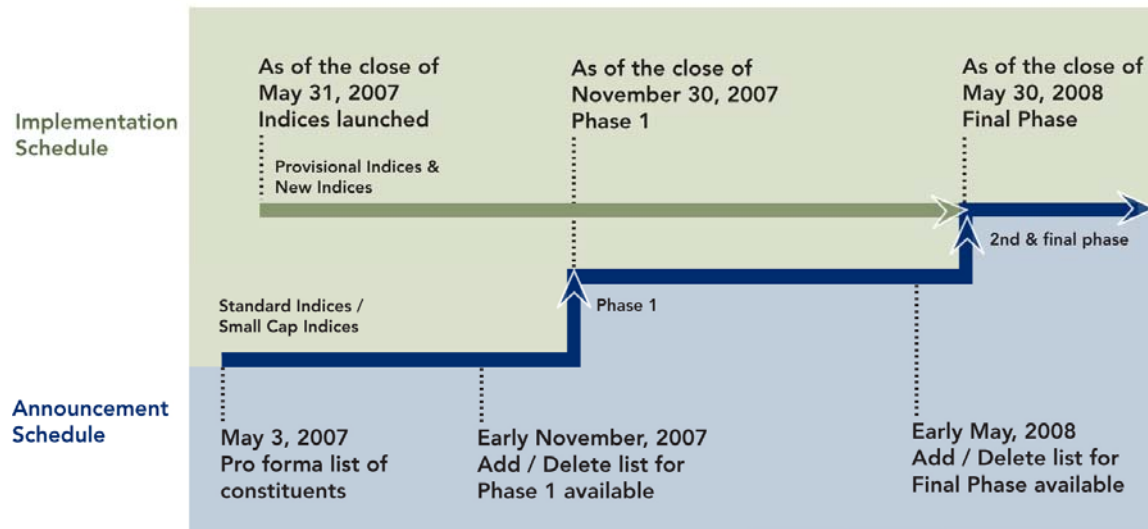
Implementation Schedule

As of the close of May 31, 2007 Indices launched

As of the close of November 30, 2007 Phase 1

As of the close of May 30, 2008 Final Phase

Provisional Indices & New Indices

2nd & final phase

Standard Indices / Small Cap Indices

Phase 1

Announcement Schedule

May 3, 2007 Pro forma list of constituents

Early November, 2007 Add / Delete list for Phase 1 available

Early May, 2008 Add / Delete list for Final Phase available